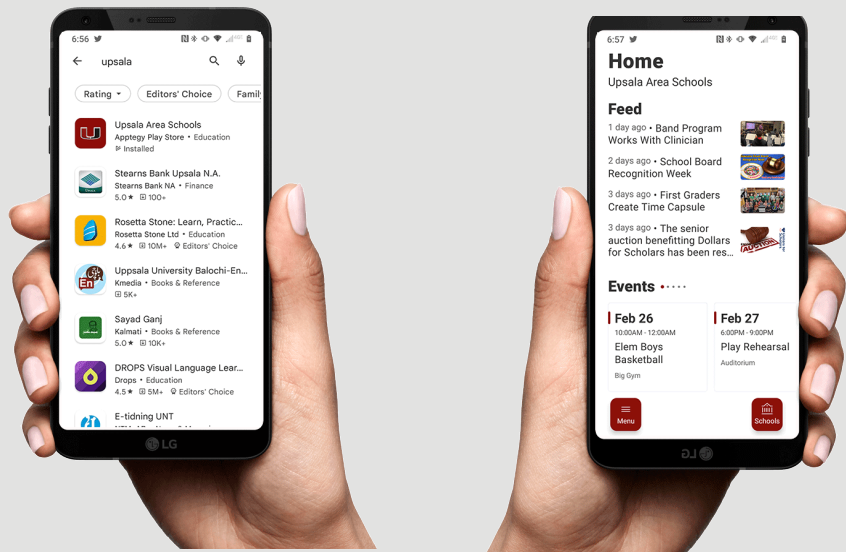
6:56

upsala

Rating
Editors' Choice
Famil

Upsala Area Schools
Apptegy Play Store • Education
Installed

Stearns Bank Upsala N.A.
Stearns Bank NA • Finance
5.0★ 100+

Rosetta Stone: Learn, Practic...
Rosetta Stone Ltd • Education
4.6★ 10M+ Editors' Choice

Uppsala University Balochi-En...
Kmedia • Books & Reference
5K+

Sayad Ganj
Kalmati • Books & Reference
5.0★ 10K+

DROPS Visual Language Lear...
Drops • Education
4.5★ 5M+ Editors' Choice

E-tidning UNT

LG

6:57

Home
Upsala Area Schools

Feed
1 day ago • Band Program Works With Clinician
2 days ago • School Board Recognition Week
3 days ago • First Graders Create Time Capsule
3 days ago • The senior auction benefitting Dollars for Scholars has been res...

Events

Feb 26
10:00AM - 12:00AM
Elem Boys Basketball
Big Gym

Feb 27
6:00PM - 9:00PM
Play Rehearsal
Auditorium

Menu
Schools

LG